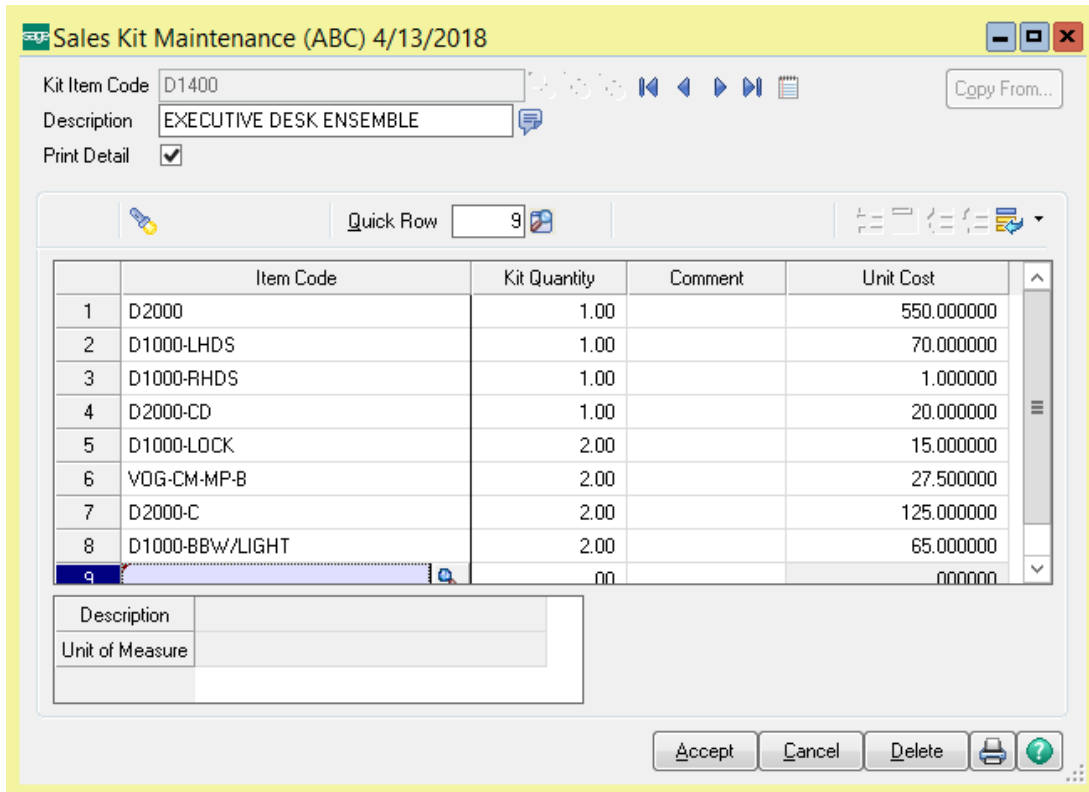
sage Sales Kit Maintenance (ABC) 4/13/2018

Kit Item Code D1400

Description EXECUTIVE DESK ENSEMBLE

Print Detail

Copy From...

Quick Row 9

| | Item Code | Kit Quantity | Comment | Unit Cost |
|---|---|---|---|---|
| 1 | D2000 | 1.00 | | 550.000000 |
| 2 | D1000-LHDS | 1.00 | | 70.000000 |
| 3 | D1000-RHDS | 1.00 | | 1.000000 |
| 4 | D2000-CD | 1.00 | | 20.000000 |
| 5 | D1000-LOCK | 2.00 | | 15.000000 |
| 6 | VOG-CM-MP-B | 2.00 | | 27.500000 |
| 7 | D2000-C | 2.00 | | 125.000000 |
| 8 | D1000-BBW/LIGHT | 2.00 | | 65.000000 |
| 9 | | .00 | | .000000 |

Description
Unit of Measure

Accept Cancel Delete